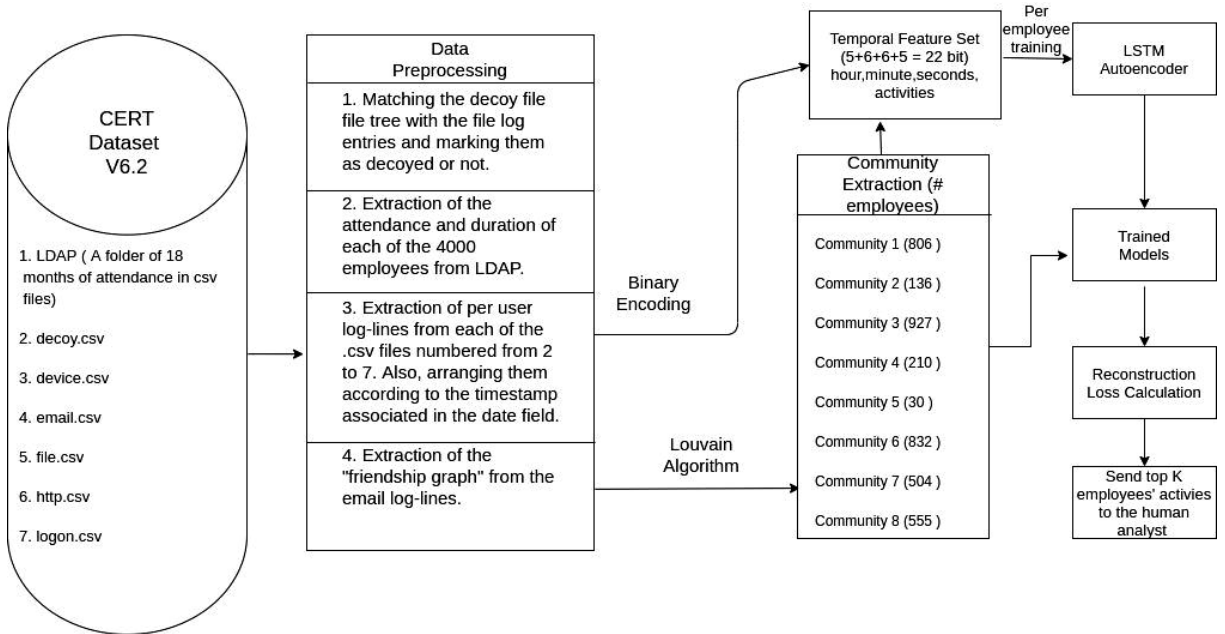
CERT Dataset V6.2

1. LDAP ( A folder of 18 months of attendance in csv files)

2. decoy.csv

3. device.csv

4. email.csv

5. file.csv

6. http.csv

7. logon.csv

Data Preprocessing

1. Matching the decoy file file tree with the file log entries and marking them as decoyed or not.

2. Extraction of the attendance and duration of each of the 4000 employees from LDAP.

3. Extraction of per user log-lines from each of the .csv files numbered from 2 to 7. Also, arranging them according to the timestamp associated in the date field.

4. Extraction of the "friendship graph" from the email log-lines.

Binary Encoding

Louvain Algorithm

Temporal Feature Set (5+6+6+5 = 22 bit) hour,minute,seconds, activities

Per employee training

LSTM Autoencoder

Community Extraction (# employees)

Community 1 (806 )

Community 2 (136 )

Community 3 (927 )

Community 4 (210 )

Community 5 (30 )

Community 6 (832 )

Community 7 (504 )

Community 8 (555 )

Trained Models

Reconstruction Loss Calculation

Send top K employees' activies to the human analyst